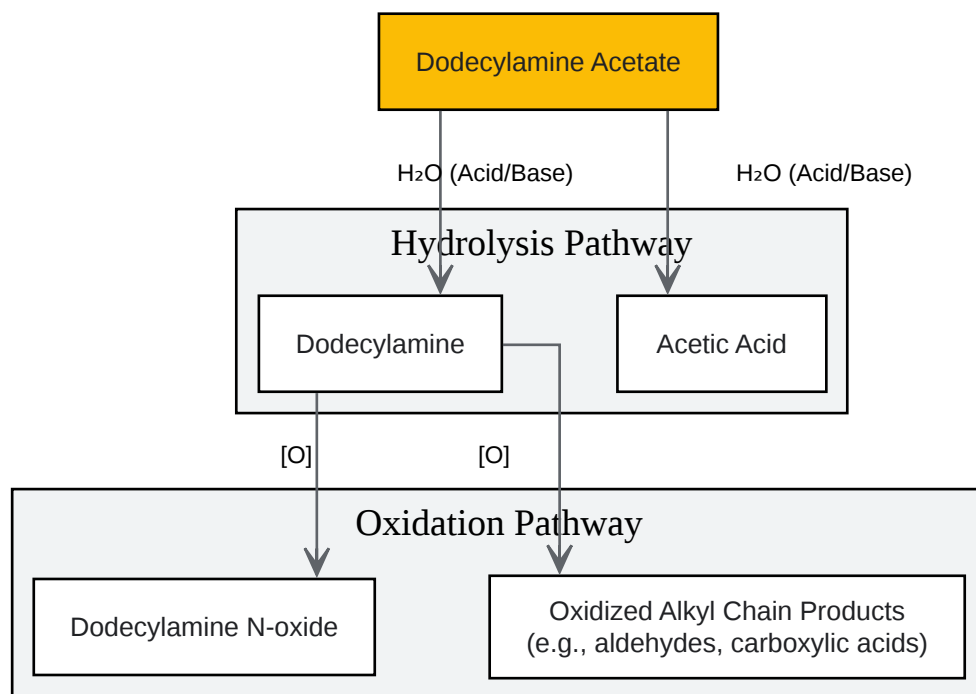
Dodecylamine Acetate

$H_2O$ (Acid/Base)

$H_2O$ (Acid/Base)

Hydrolysis Pathway

Dodecylamine

Acetic Acid

[O]

[O]

Oxidation Pathway

Dodecylamine N-oxide

Oxidized Alkyl Chain Products (e.g., aldehydes, carboxylic acids)